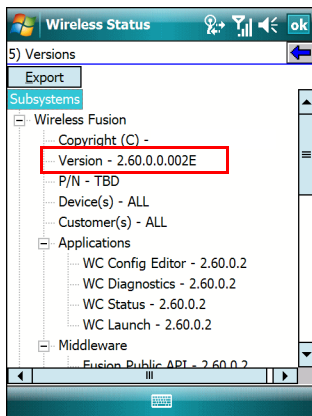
Wireless Status
ok
5) Versions
Export
Subsystems
Wireless Fusion
Copyright (C) -
Version - 2.60.0.0.002E
P/N - TBD
Device(s) - ALL
Customer(s) - ALL
Applications
WC Config Editor - 2.60.0.2
WC Diagnostics - 2.60.0.2
WC Status - 2.60.0.2
WC Launch - 2.60.0.2
Middleware
Fusion Public API - 2.60.0.2